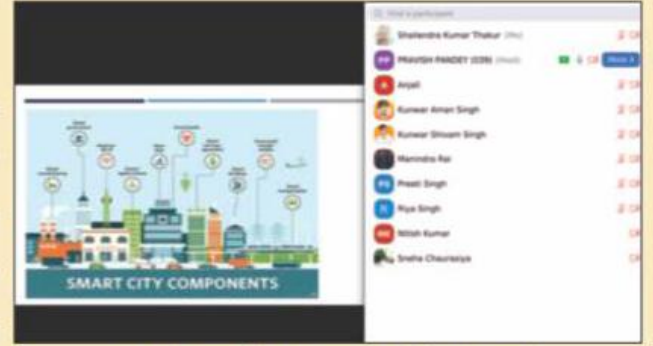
SMART CITY COMPONENTS

Find a participant

Shailendra Kumar Thakur (Me)

PP PRAVISH PANDEY (039) (Host)

More

A Anjali

Kunwar Aman Singh

Kunwar Shivam Singh

Manindra Rai

PS Preeti Singh

R Riya Singh

NK Nitish Kumar

Sneha Chaurasiya